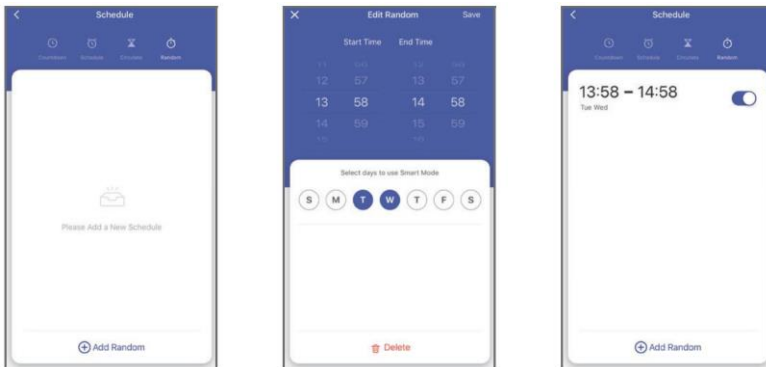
Schedule

Countdown Schedule Circulate Random

Please Add a New Schedule

Add Random

Edit Random

Save

Start Time End Time

| 12 | 57 | 13 | 57 |
|---|---|---|---|
| 13 | 58 | 14 | 58 |
| 14 | 59 | 15 | 59 |

Select days to use Smart Mode

S M T W T F S

Delete

Schedule

Countdown Schedule Circulate Random

13:58 – 14:58

Tue Wed

Add Random